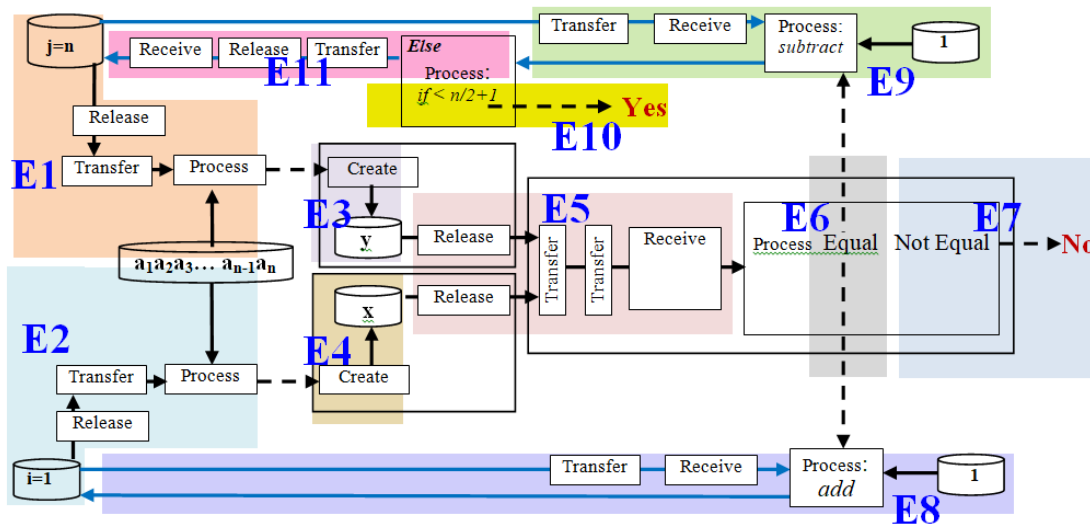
j=n

Receive Release Transfer

E11

Else

Process:
if < n/2+1

Yes

E10

Transfer Receive

Process:
subtract

1

E9

Release

Transfer Process

E1

$a_1a_2a_3\ldots a_{n-1}a_n$

Create

E3

y

Release

E5

Transfer Transfer Receive

E6

Process Equal

E7

Not Equal

No

x

Release

E2

Transfer Process

E4

Create

Release

i=1

Transfer Receive

Process:
add

1

E8